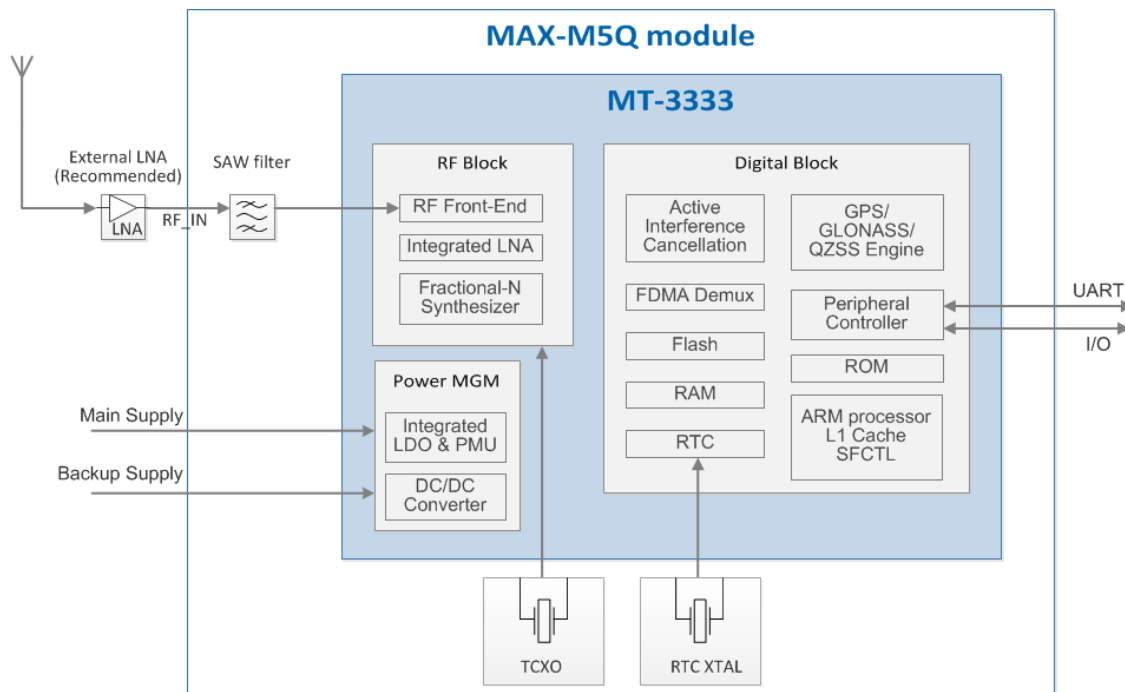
MAX-M5Q module

MT-3333

External LNA (Recommended)

SAW filter

LNA

RF_IN

RF Block

RF Front-End

Integrated LNA

Fractional-N Synthesizer

Power MGM

Integrated LDO & PMU

DC/DC Converter

Main Supply

Backup Supply

Digital Block

Active Interference Cancellation

GPS/ GLONASS/ QZSS Engine

FDMA Demux

Peripheral Controller

Flash

ROM

RAM

ARM processor L1 Cache SFCTL

RTC

UART

I/O

TCXO

RTC XTAL